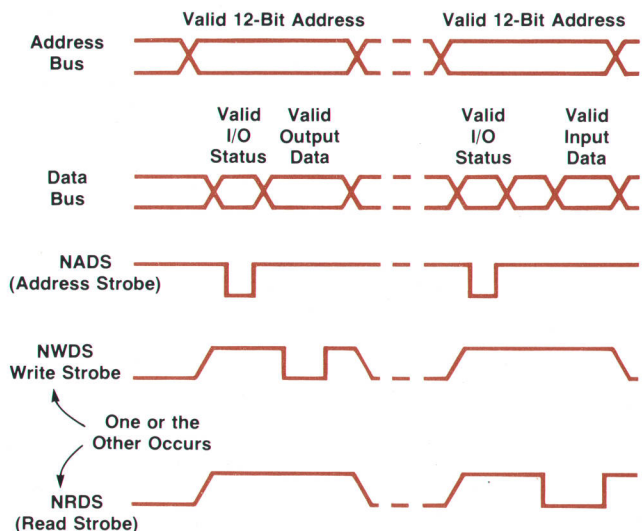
Valid 12-Bit Address

Valid 12-Bit Address

Address Bus

Valid I/O Status

Valid Output Data

Valid I/O Status

Valid Input Data

Data Bus

NADS (Address Strobe)

NWDS Write Strobe

One or the Other Occurs

NRDS (Read Strobe)